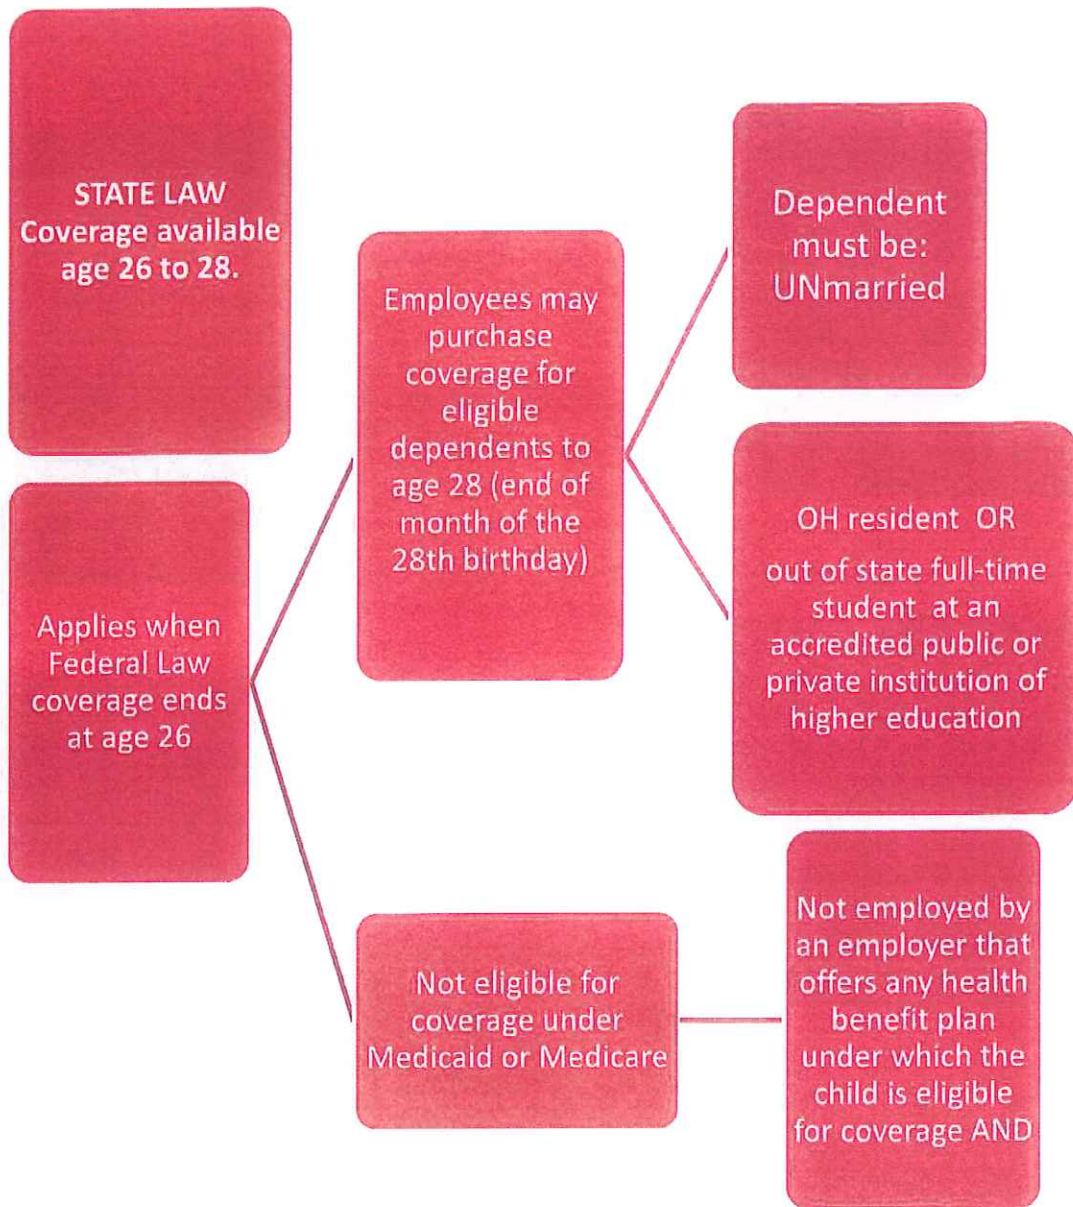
STATE LAW
Coverage available age 26 to 28.

Applies when Federal Law coverage ends at age 26

Employees may purchase coverage for eligible dependents to age 28 (end of month of the 28th birthday)

Not eligible for coverage under Medicaid or Medicare

Dependent must be: UNmarried

OH resident OR

out of state full-time student at an accredited public or private institution of higher education

Not employed by an employer that offers any health benefit plan under which the child is eligible for coverage AND